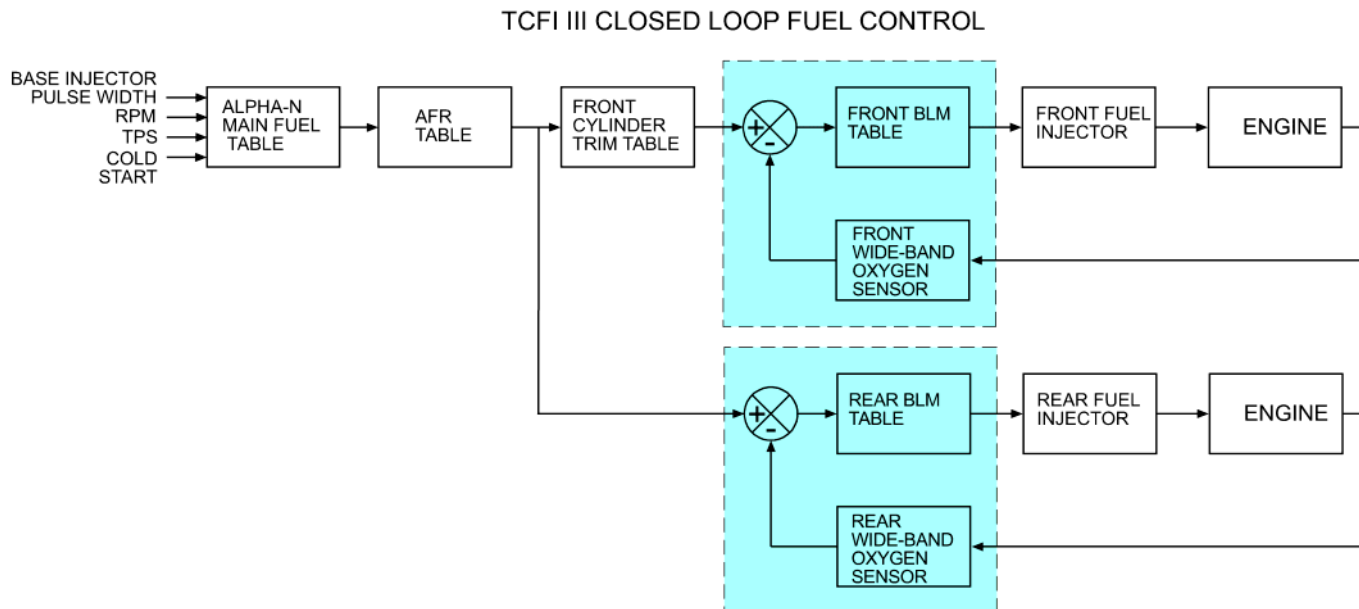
TCFI III CLOSED LOOP FUEL CONTROL

BASE INJECTOR PULSE WIDTH
RPM
TPS
COLD START

ALPHA-N MAIN FUEL TABLE

AFR TABLE

FRONT CYLINDER TRIM TABLE

+
-

FRONT BLM TABLE

FRONT FUEL INJECTOR

ENGINE

FRONT WIDE-BAND OXYGEN SENSOR

+
-

REAR BLM TABLE

REAR FUEL INJECTOR

ENGINE

REAR WIDE-BAND OXYGEN SENSOR